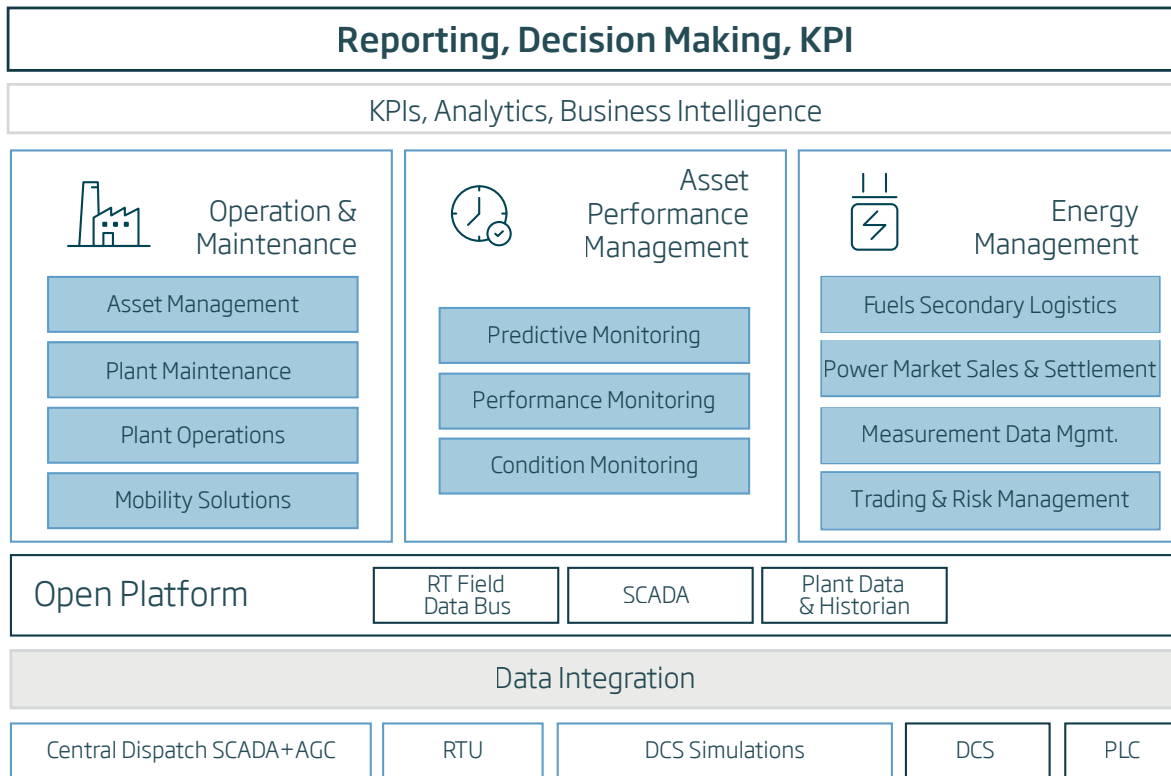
Reporting, Decision Making, KPI

KPIs, Analytics, Business Intelligence

Operation & Maintenance

Asset Management

Plant Maintenance

Plant Operations

Mobility Solutions

Asset Performance Management

Predictive Monitoring

Performance Monitoring

Condition Monitoring

Energy Management

Fuels Secondary Logistics

Power Market Sales & Settlement

Measurement Data Mgmt.

Trading & Risk Management

Open Platform

RT Field Data Bus

SCADA

Plant Data & Historian

Data Integration

Central Dispatch SCADA+AGC

RTU

DCS Simulations

DCS

PLC